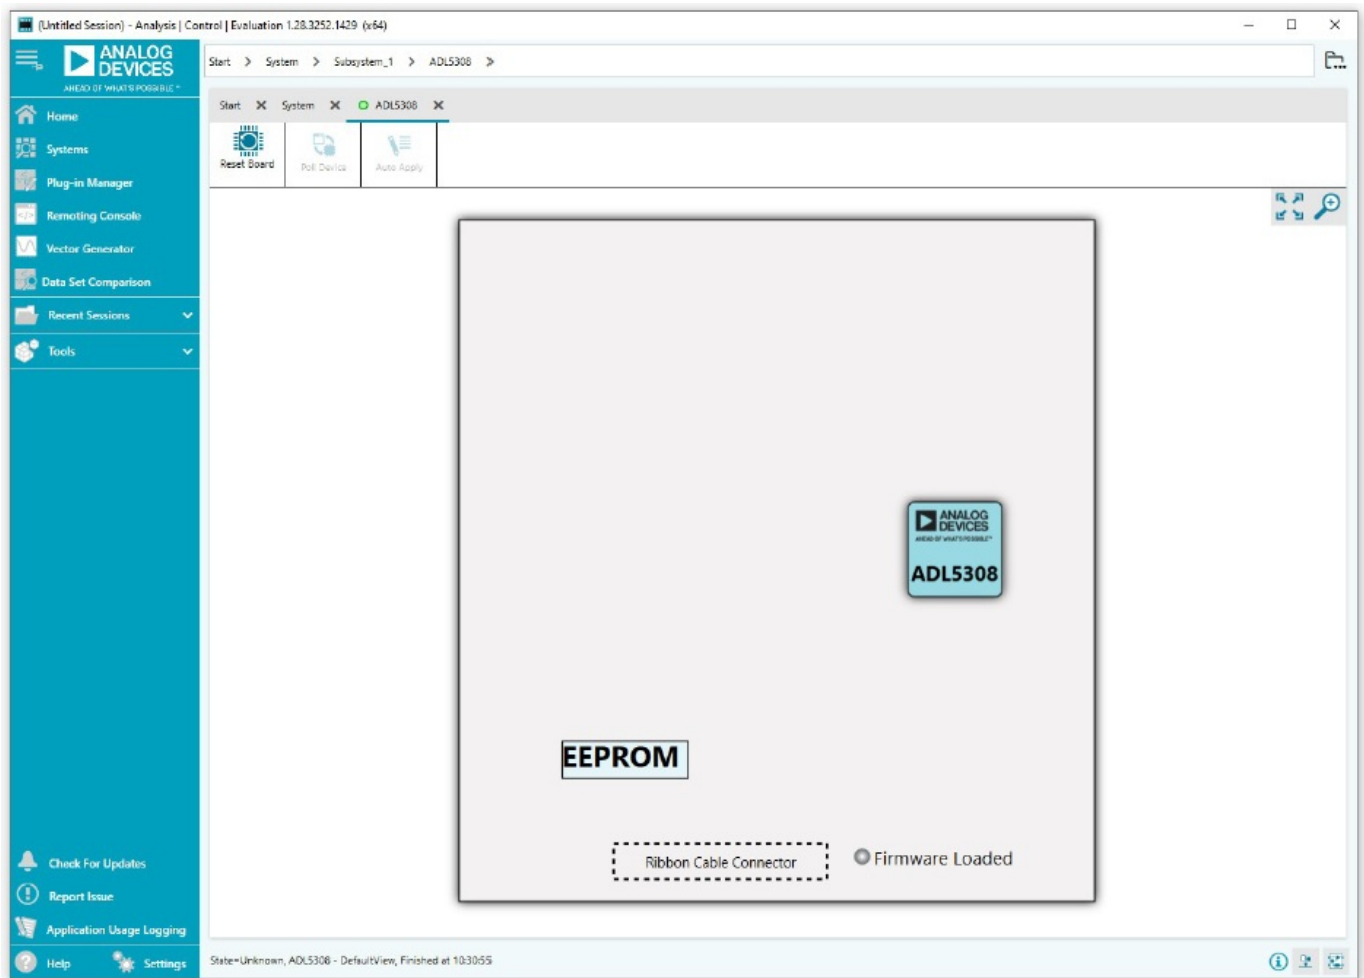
(Untitled Session) - Analysis | Control | Evaluation 1.28.3252.1429 (x64)

ANALOG DEVICES
AHEAD OF WHAT'S POSSIBLE™

Start > System > Subsystem_1 > ADL5308 >

Home
Systems
Plug-in Manager
Remoting Console
Vector Generator
Data Set Comparison
Recent Sessions
Tools

Start ✕ System ✕ ADL5308 ✕

Reset Board
Poll Device
Auto Apply

ANALOG DEVICES
AHEAD OF WHAT'S POSSIBLE™
ADL5308

EEPROM

Ribbon Cable Connector

Firmware Loaded

Check For Updates
Report Issue
Application Usage Logging
Help
Settings

State=Unknown, ADL5308 - DefaultView, Finished at 10:30:55